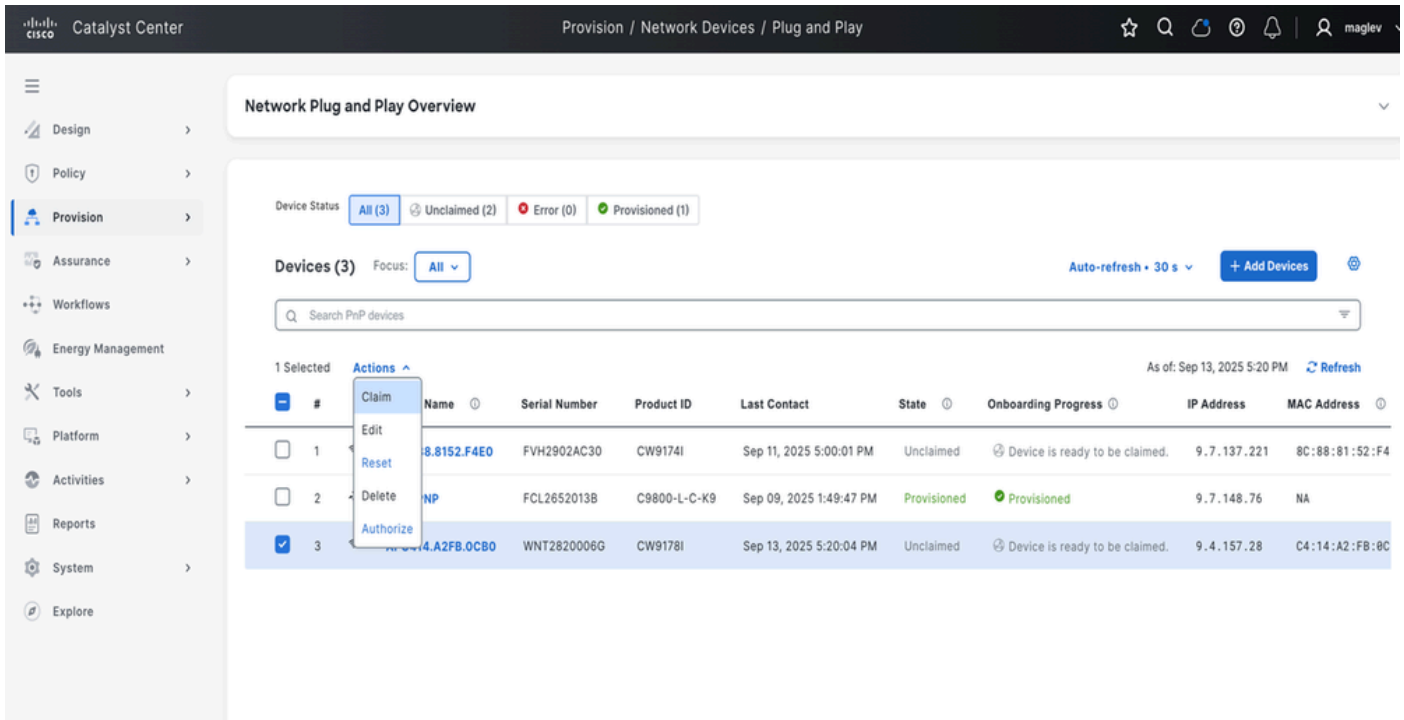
cisco Catalyst Center

Provision / Network Devices / Plug and Play

maglev

Design
Policy
Provision
Assurance
Workflows
Energy Management
Tools
Platform
Activities
Reports
System
Explore

Network Plug and Play Overview

Device Status All (3) Unclaimed (2) Error (0) Provisioned (1)

Devices (3) Focus: All

Auto-refresh • 30 s

+ Add Devices

Search PnP devices

1 Selected Actions

As of: Sep 13, 2025 5:20 PM Refresh

Claim
Edit
Reset
Delete
Authorize

| | # | Name | Serial Number | Product ID | Last Contact | State | Onboarding Progress | IP Address | MAC Address |
|---|---|---|---|---|---|---|---|---|---|
| | 1 | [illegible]8.8152.F4E0 | FVH2902AC30 | CW9174I | Sep 11, 2025 5:00:01 PM | Unclaimed | Device is ready to be claimed. | 9.7.137.221 | 8C:88:81:52:F4 |
| | 2 | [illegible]NP | FCL2652013B | C9800-L-C-K9 | Sep 09, 2025 1:49:47 PM | Provisioned | Provisioned | 9.7.148.76 | NA |
| | 3 | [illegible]4.A2FB.0CB0 | WNT2820006G | CW9178I | Sep 13, 2025 5:20:04 PM | Unclaimed | Device is ready to be claimed. | 9.4.157.28 | C4:14:A2:FB:0C |